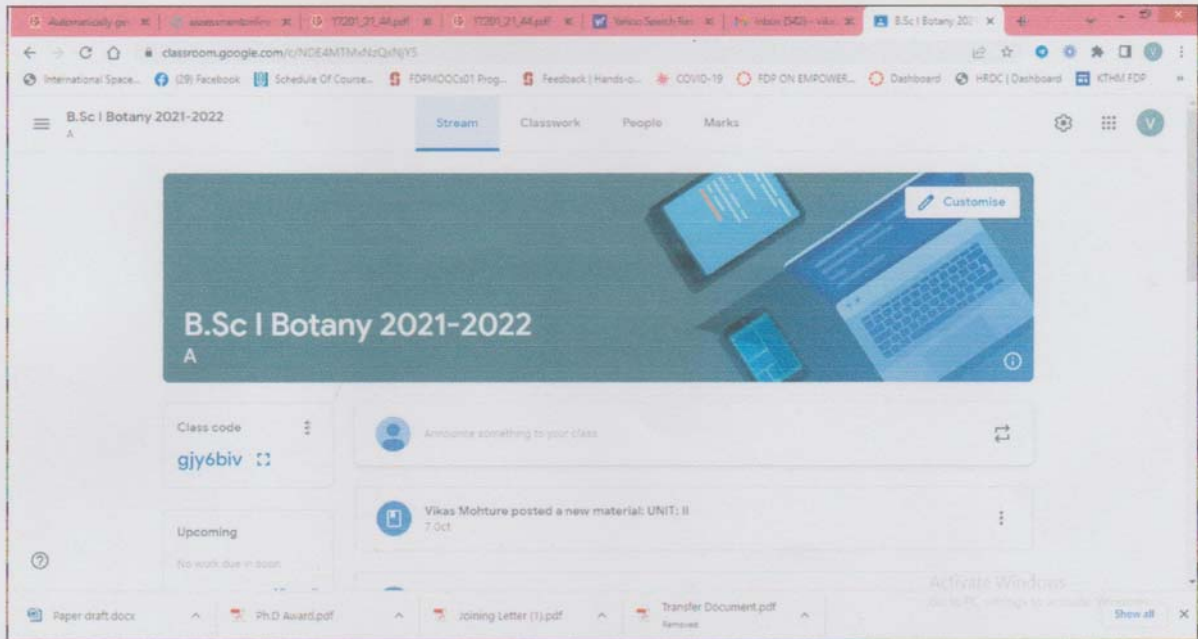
Automatically ge | assessmentonline | 17201_21_A4.pdf | 17201_21_A4.pdf | Yahoo Search Res | Inbox (543) - vika | B.Sc I Botany 2021

classroom.google.com/c/NDE4MTMxNzQxNjY5

International Space... | (29) Facebook | Schedule Of Course... | FDPMOOCs01 Prog... | Feedback | Hands-o... | COVID-19 | FDP ON EMPOWER... | Dashboard | HRDC | Dashboard | KTHM FDP

B.Sc I Botany 2021-2022
A

Stream | Classwork | People | Marks

V

Customise

B.Sc I Botany 2021-2022
A

Class code
gjy6biv

Announce something to your class

Vikas Mohture posted a new material: UNIT: II
7 Oct

Upcoming
No work due in soon

Activate Windows
Go to PC settings to activate Windows.

Paper draft.docx | Ph.D Award.pdf | Joining Letter (1).pdf | Transfer Document.pdf Removed | Show all